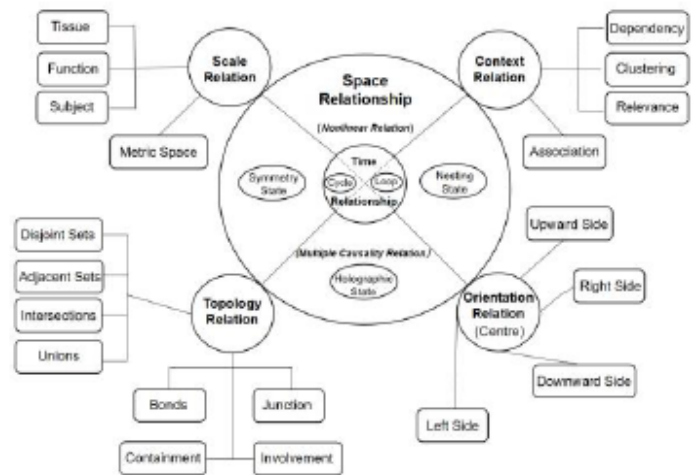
Tissue

Function

Subject

Scale Relation

Metric Space

Space Relationship

(Nonlinear Relation)

Symmetry State

Time

Cycle

Loop

Relationship

Nesting State

(Multiple Causality Relation)

Holographic State

Context Relation

Dependency

Clustering

Relevance

Association

Disjoint Sets

Adjacent Sets

Intersections

Unions

Topology Relation

Bonds

Junction

Containment

Involvement

Upward Side

Right Side

Orientation Relation (Centre)

Downward Side

Left Side